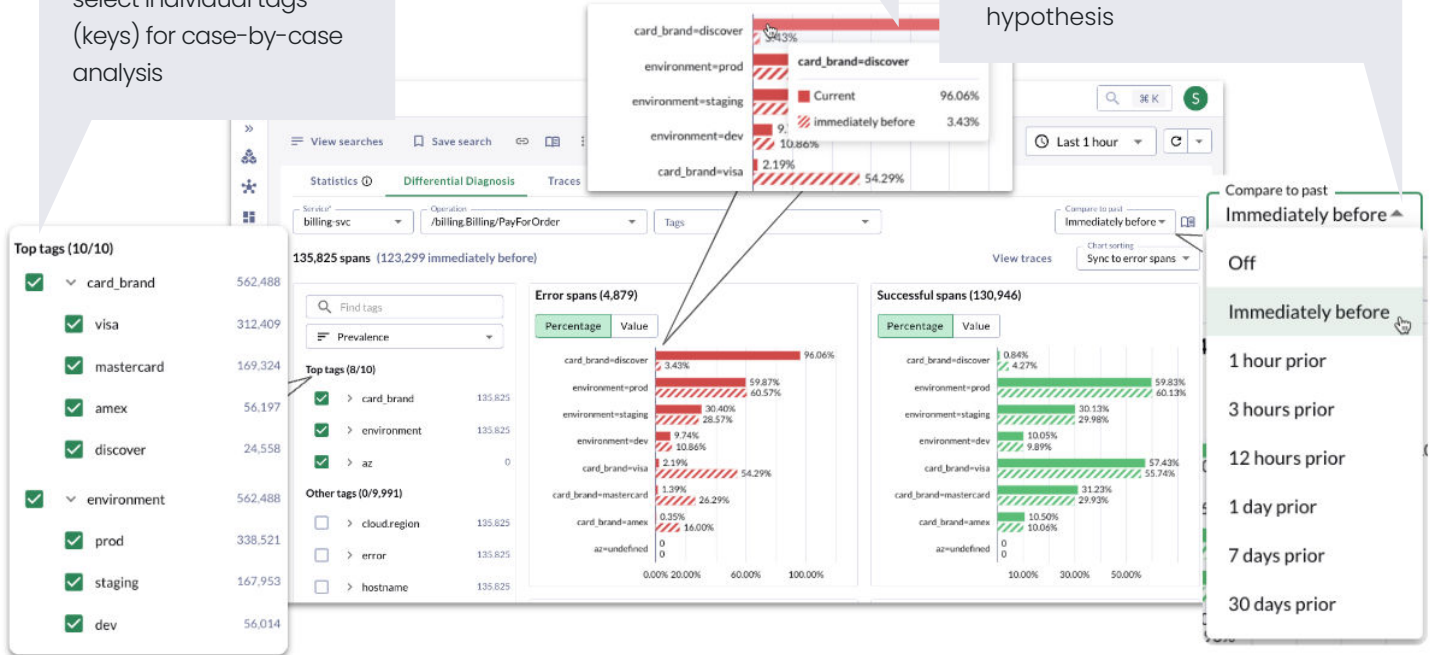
select individual tags (keys) for case-by-case analysis

hypothesis

card_brand=discover
3.43%
environment=prod
environment=staging
environment=dev
card_brand=visa
2.19%
54.29%
card_brand=discover
Current 96.06%
immediately before 3.43%
10.86%

⌘K
S

View searches
Save search
Last 1 hour

Statistics
Differential Diagnosis
Traces

Compare to past
Immediately before

Off
Immediately before
1 hour prior
3 hours prior
12 hours prior
1 day prior
7 days prior
30 days prior

Service*
billing-svc
Operation
/billing.Billing/PayForOrder
Tags
Compare to past
Immediately before

135,825 spans (123,299 immediately before)
View traces
Chart sorting
Sync to error spans

Top tags (10/10)
card_brand 562,488
visa 312,409
mastercard 169,324
amex 56,197
discover 24,558
environment 562,488
prod 338,521
staging 167,953
dev 56,014

Find tags
Prevalence
Top tags (8/10)
card_brand 135,825
environment 135,825
az 0
Other tags (0/9,991)
cloud.region 135,825
error 135,825
hostname 135,825

Error spans (4,879)
Percentage Value
card_brand=discover 96.06% 3.43%
environment=prod 59.87% 60.57%
environment=staging 30.40% 28.57%
environment=dev 9.74% 10.86%
card_brand=visa 2.19% 54.29%
card_brand=mastercard 1.39% 26.29%
card_brand=amex 0.35% 16.00%
az=undefined 0 0
0.00% 20.00% 60.00% 100.00%

Successful spans (130,946)
Percentage Value
card_brand=discover 0.84% 4.27%
environment=prod 59.83% 60.13%
environment=staging 30.13% 29.98%
environment=dev 10.05% 9.89%
card_brand=visa 57.43% 55.74%
card_brand=mastercard 31.23% 29.93%
card_brand=amex 10.50% 10.06%
az=undefined 0 0
10.00% 30.00% 50.00%